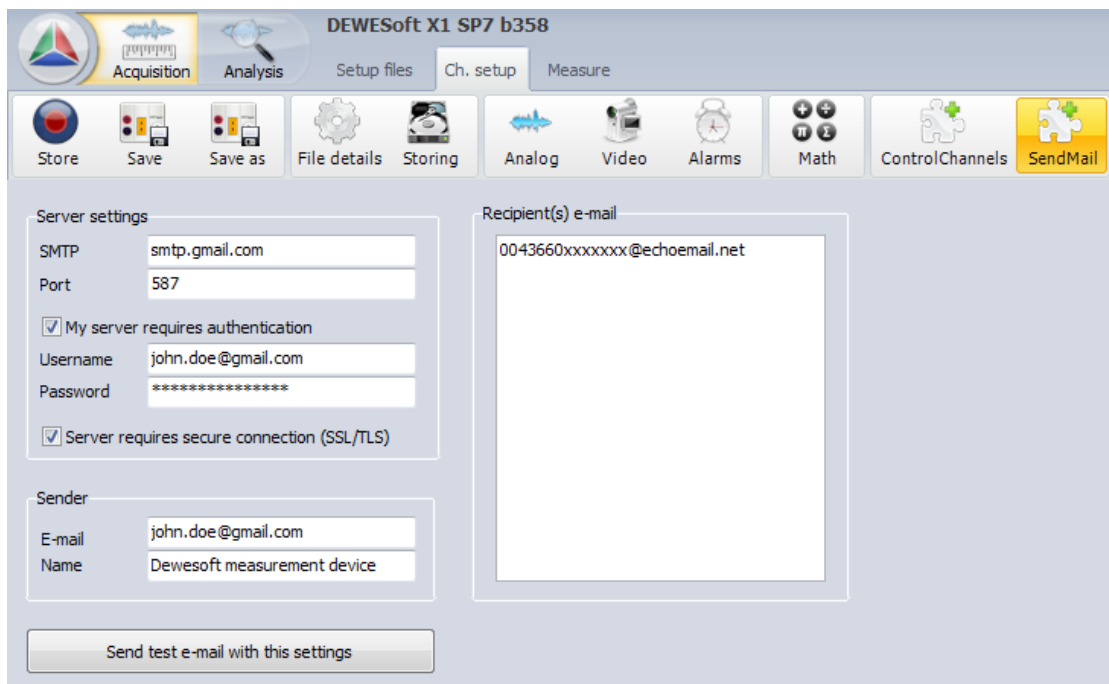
Acquisition
Analysis
DEWESoft X1 SP7 b358
Setup files
Ch. setup
Measure

Store
Save
Save as
File details
Storing
Analog
Video
Alarms
Math
ControlChannels
SendMail

Server settings
SMTP smtp.gmail.com
Port 587
My server requires authentication
Username john.doe@gmail.com
Password ****************
Server requires secure connection (SSL/TLS)

Sender
E-mail john.doe@gmail.com
Name Dewesoft measurement device

Send test e-mail with this settings

Recipient(s) e-mail
0043660xxxxxxx@echoemail.net